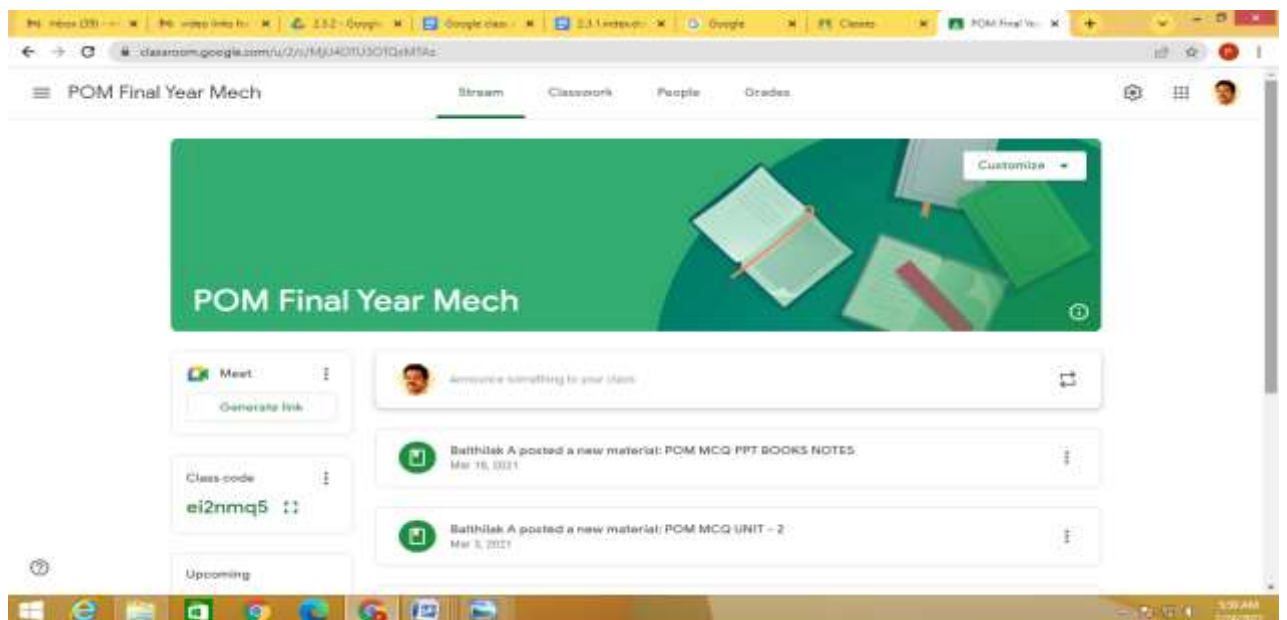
Inbox (39) | video links fo | 2.3.2 - Googl | Google clas | 2.3.1 videos | Google | Classes | POM Final Ye

classroom.google.com/u/2/c/MjU4OTU3OTQxMTAz

POM Final Year Mech

Stream Classwork People Grades

Customize

POM Final Year Mech

Meet

Generate link

Announce something to your class

Class code

ei2nmq5

Balthilak A posted a new material: POM MCQ PPT BOOKS NOTES
Mar 16, 2021

Balthilak A posted a new material: POM MCQ UNIT - 2
Mar 3, 2021

Upcoming